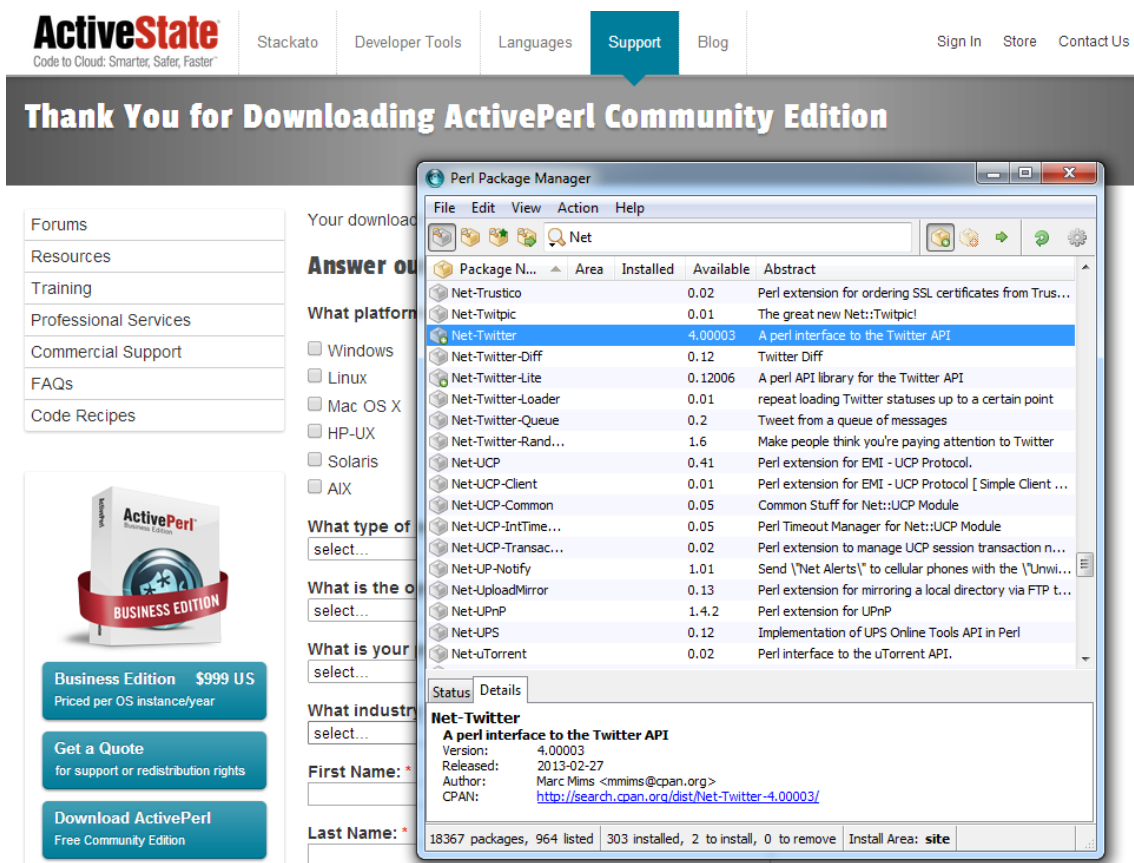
ActiveState
Code to Cloud: Smarter, Safer, Faster™

Stackato | Developer Tools | Languages | Support | Blog | Sign In | Store | Contact Us

Thank You for Downloading ActivePerl Community Edition

Forums
Resources
Training
Professional Services
Commercial Support
FAQs
Code Recipes

ActivePerl Business Edition
BUSINESS EDITION

Business Edition $999 US
Priced per OS instance/year

Get a Quote
for support or redistribution rights

Download ActivePerl
Free Community Edition

Your download

Answer ou

What platform
Windows
Linux
Mac OS X
HP-UX
Solaris
AIX

What type of
select...

What is the o
select...

What is your
select...

What industry
select...

First Name: *

Last Name: *

Perl Package Manager

File Edit View Action Help

Net

| Package N... | Area | Installed | Available | Abstract |
|---|---|---|---|---|
| Net-Trustico | | | 0.02 | Perl extension for ordering SSL certificates from Trus... |
| Net-Twitpic | | | 0.01 | The great new Net::Twitpic! |
| Net-Twitter | | | 4.00003 | A perl interface to the Twitter API |
| Net-Twitter-Diff | | | 0.12 | Twitter Diff |
| Net-Twitter-Lite | | | 0.12006 | A perl API library for the Twitter API |
| Net-Twitter-Loader | | | 0.01 | repeat loading Twitter statuses up to a certain point |
| Net-Twitter-Queue | | | 0.2 | Tweet from a queue of messages |
| Net-Twitter-Rand... | | | 1.6 | Make people think you're paying attention to Twitter |
| Net-UCP | | | 0.41 | Perl extension for EMI - UCP Protocol. |
| Net-UCP-Client | | | 0.01 | Perl extension for EMI - UCP Protocol [ Simple Client ... |
| Net-UCP-Common | | | 0.05 | Common Stuff for Net::UCP Module |
| Net-UCP-IntTime... | | | 0.05 | Perl Timeout Manager for Net::UCP Module |
| Net-UCP-Transac... | | | 0.02 | Perl extension to manage UCP session transaction n... |
| Net-UP-Notify | | | 1.01 | Send \"Net Alerts\" to cellular phones with the \"Unwi... |
| Net-UploadMirror | | | 0.13 | Perl extension for mirroring a local directory via FTP t... |
| Net-UPnP | | | 1.4.2 | Perl extension for UPnP |
| Net-UPS | | | 0.12 | Implementation of UPS Online Tools API in Perl |
| Net-uTorrent | | | 0.02 | Perl interface to the uTorrent API. |

Status | Details

Net-Twitter
A perl interface to the Twitter API
Version: 4.00003
Released: 2013-02-27
Author: Marc Mims <mmims@cpan.org>
CPAN: http://search.cpan.org/dist/Net-Twitter-4.00003/

18367 packages, 964 listed | 303 installed, 2 to install, 0 to remove | Install Area: site